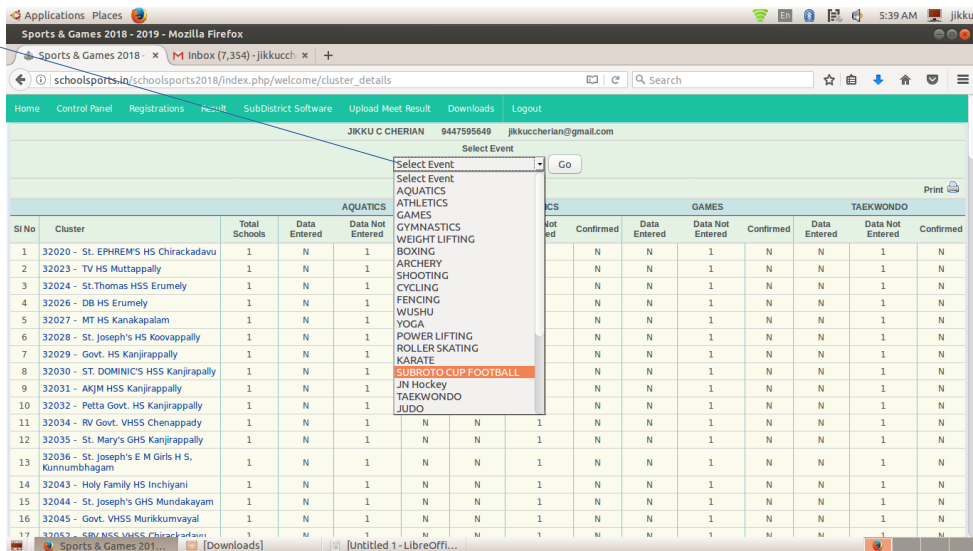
Applications Places
En 5:39 AM jikku
Sports & Games 2018 - 2019 - Mozilla Firefox
Sports & Games 2018 - ×
Inbox (7,354) - jikkucch ×
+
schoolsports.in/schoolsports2018/index.php/welcome/cluster_details
Search

Home Control Panel Registrations Result SubDistrict Software Upload Meet Result Downloads Logout

JIKKU C CHERIAN 9447595649 jikkucherian@gmail.com
Select Event
Select Event
Go

Select Event
AQUATICS
ATHLETICS
GAMES
GYMNASTICS
WEIGHT LIFTING
BOXING
ARCHERY
SHOOTING
CYCLING
FENCING
WUSHU
YOGA
POWER LIFTING
ROLLER SKATING
KARATE
SUBROTO CUP FOOTBALL
JN Hockey
TAEKWONDO
JUDO

Print

| Sl No | Cluster | AQUATICS Total Schools | Data Entered | Data Not Entered | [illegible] | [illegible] | ICS Not ed | Confirmed | GAMES Data Entered | Data Not Entered | Confirmed | TAEKWONDO Data Entered | Data Not Entered | Confirmed |
|---|---|---|---|---|---|---|---|---|---|---|---|---|---|---|
| 1 | 32020 - St. EPHREM'S HS Chirackadavu | 1 | N | 1 | | | | N | N | 1 | N | N | 1 | N |
| 2 | 32023 - TV HS Muttappally | 1 | N | 1 | | | | N | N | 1 | N | N | 1 | N |
| 3 | 32024 - St.Thomas HSS Erumely | 1 | N | 1 | | | | N | N | 1 | N | N | 1 | N |
| 4 | 32026 - DB HS Erumely | 1 | N | 1 | | | | N | N | 1 | N | N | 1 | N |
| 5 | 32027 - MT HS Kanakapalam | 1 | N | 1 | | | | N | N | 1 | N | N | 1 | N |
| 6 | 32028 - St. Joseph's HS Koovappally | 1 | N | 1 | | | | N | N | 1 | N | N | 1 | N |
| 7 | 32029 - Govt. HS Kanjirappally | 1 | N | 1 | | | | N | N | 1 | N | N | 1 | N |
| 8 | 32030 - ST. DOMINIC'S HSS Kanjirappally | 1 | N | 1 | | | | N | N | 1 | N | N | 1 | N |
| 9 | 32031 - AKJM HSS Kanjirappally | 1 | N | 1 | | | | N | N | 1 | N | N | 1 | N |
| 10 | 32032 - Petta Govt. HS Kanjirappally | 1 | N | 1 | | | | N | N | 1 | N | N | 1 | N |
| 11 | 32034 - RV Govt. VHSS Chenappady | 1 | N | 1 | N | N | 1 | N | N | 1 | N | N | 1 | N |
| 12 | 32035 - St. Mary's GHS Kanjirappally | 1 | N | 1 | N | N | 1 | N | N | 1 | N | N | 1 | N |
| 13 | 32036 - St. Joseph's E M Girls H S, Kunnumbhagam | 1 | N | 1 | N | N | 1 | N | N | 1 | N | N | 1 | N |
| 14 | 32043 - Holy Family HS Inchiyani | 1 | N | 1 | N | N | 1 | N | N | 1 | N | N | 1 | N |
| 15 | 32044 - St. Joseph's GHS Mundakayam | 1 | N | 1 | N | N | 1 | N | N | 1 | N | N | 1 | N |
| 16 | 32045 - Govt. VHSS Murikkumvayal | 1 | N | 1 | N | N | 1 | N | N | 1 | N | N | 1 | N |
| 17 | 32052 - SBV NSS VHSS Chirackadavu | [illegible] | | | | | | | | | | | | |

Sports & Games 201... [Downloads] [Untitled 1 - LibreOffi...